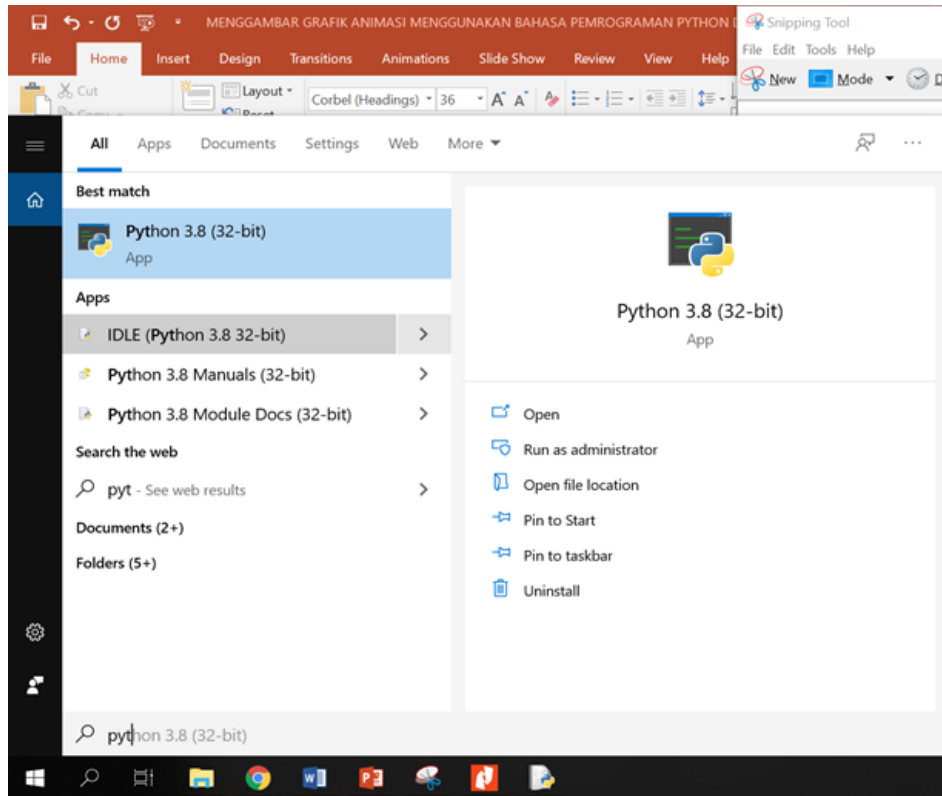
MENGGAMBAR GRAFIK ANIMASI MENGGUNAKAN BAHASA PEMROGRAMAN PYTHON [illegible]

Snipping Tool

File Edit Tools Help

New Mode

File Home Insert Design Transitions Animations Slide Show Review View Help

Cut

Layout

Corbel (Headings) 36

All Apps Documents Settings Web More

Best match

Python 3.8 (32-bit)
App

Apps

IDLE (Python 3.8 32-bit)

Python 3.8 Manuals (32-bit)

Python 3.8 Module Docs (32-bit)

Search the web

pyt - See web results

Documents (2+)

Folders (5+)

Python 3.8 (32-bit)
App

Open

Run as administrator

Open file location

Pin to Start

Pin to taskbar

Uninstall

python 3.8 (32-bit)